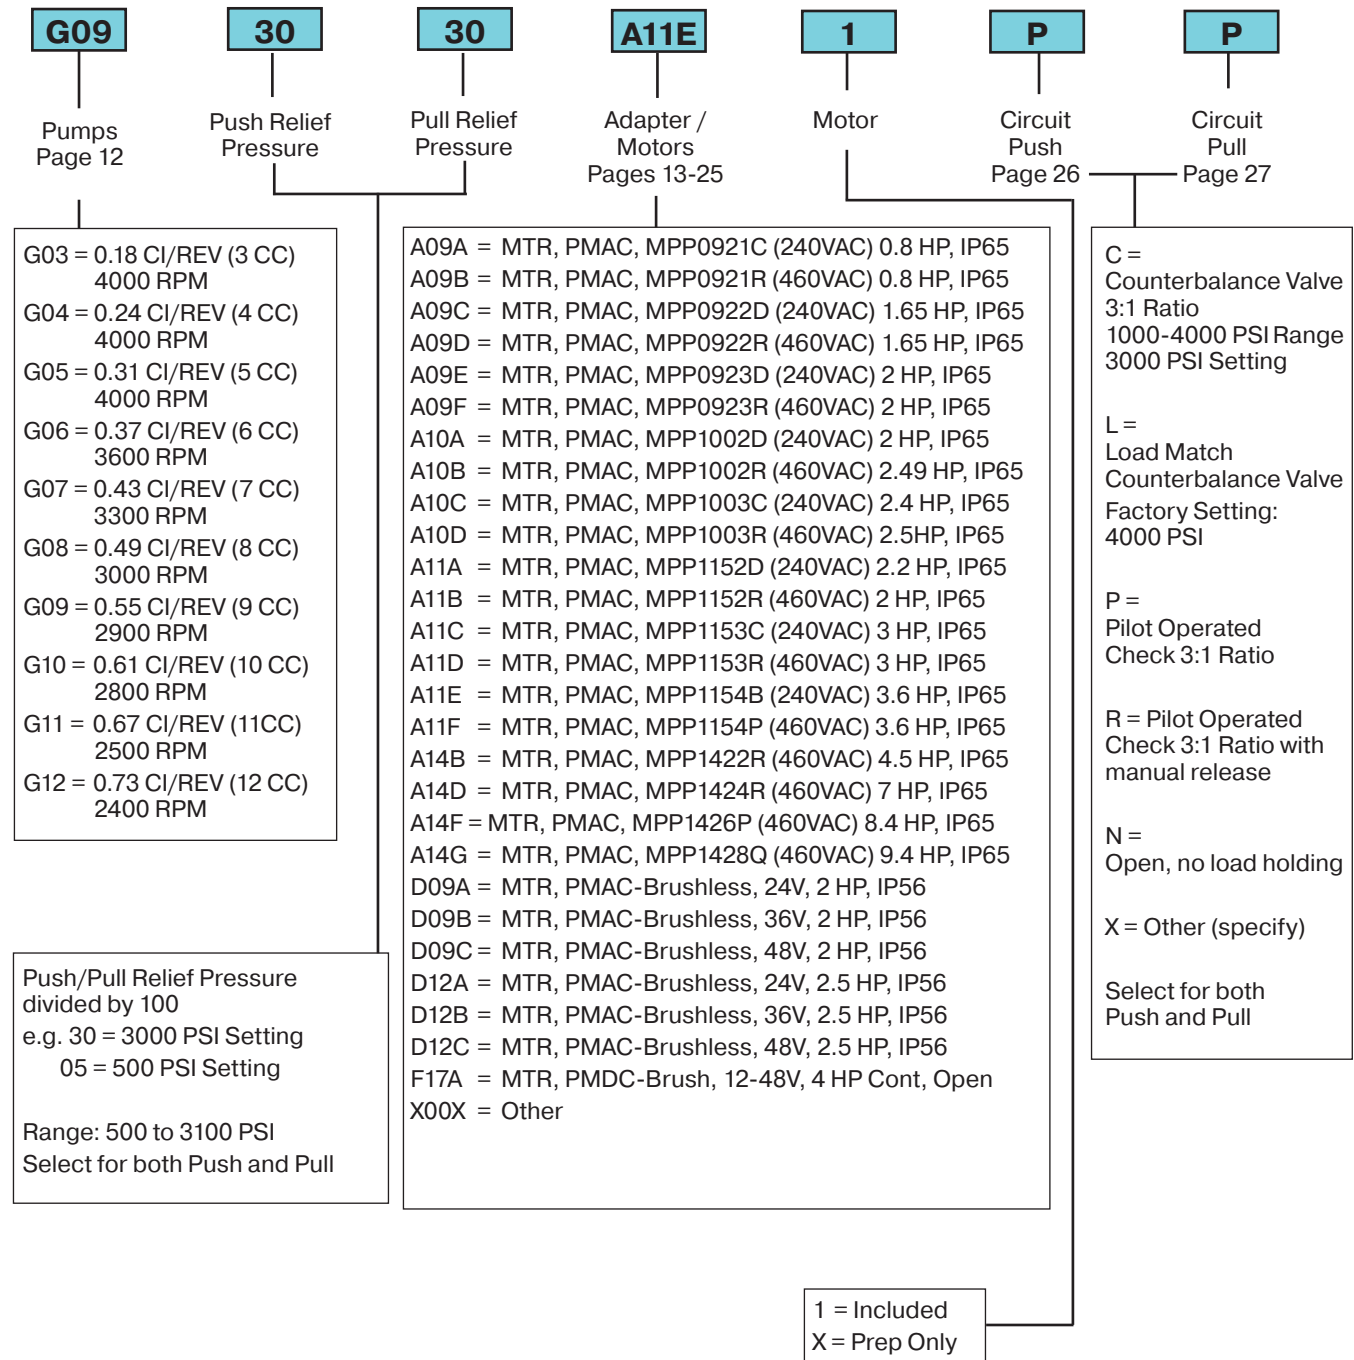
G09

30

30

A11E

1

P

P

Pumps
Page 12

Push Relief
Pressure

Pull Relief
Pressure

Adapter /
Motors
Pages 13-25

Motor

Circuit
Push
Page 26

Circuit
Pull
Page 27

G03 = 0.18 CI/REV (3 CC)
4000 RPM
G04 = 0.24 CI/REV (4 CC)
4000 RPM
G05 = 0.31 CI/REV (5 CC)
4000 RPM
G06 = 0.37 CI/REV (6 CC)
3600 RPM
G07 = 0.43 CI/REV (7 CC)
3300 RPM
G08 = 0.49 CI/REV (8 CC)
3000 RPM
G09 = 0.55 CI/REV (9 CC)
2900 RPM
G10 = 0.61 CI/REV (10 CC)
2800 RPM
G11 = 0.67 CI/REV (11CC)
2500 RPM
G12 = 0.73 CI/REV (12 CC)
2400 RPM

A09A = MTR, PMAC, MPP0921C (240VAC) 0.8 HP, IP65
A09B = MTR, PMAC, MPP0921R (460VAC) 0.8 HP, IP65
A09C = MTR, PMAC, MPP0922D (240VAC) 1.65 HP, IP65
A09D = MTR, PMAC, MPP0922R (460VAC) 1.65 HP, IP65
A09E = MTR, PMAC, MPP0923D (240VAC) 2 HP, IP65
A09F = MTR, PMAC, MPP0923R (460VAC) 2 HP, IP65
A10A = MTR, PMAC, MPP1002D (240VAC) 2 HP, IP65
A10B = MTR, PMAC, MPP1002R (460VAC) 2.49 HP, IP65
A10C = MTR, PMAC, MPP1003C (240VAC) 2.4 HP, IP65
A10D = MTR, PMAC, MPP1003R (460VAC) 2.5HP, IP65
A11A = MTR, PMAC, MPP1152D (240VAC) 2.2 HP, IP65
A11B = MTR, PMAC, MPP1152R (460VAC) 2 HP, IP65
A11C = MTR, PMAC, MPP1153C (240VAC) 3 HP, IP65
A11D = MTR, PMAC, MPP1153R (460VAC) 3 HP, IP65
A11E = MTR, PMAC, MPP1154B (240VAC) 3.6 HP, IP65
A11F = MTR, PMAC, MPP1154P (460VAC) 3.6 HP, IP65
A14B = MTR, PMAC, MPP1422R (460VAC) 4.5 HP, IP65
A14D = MTR, PMAC, MPP1424R (460VAC) 7 HP, IP65
A14F = MTR, PMAC, MPP1426P (460VAC) 8.4 HP, IP65
A14G = MTR, PMAC, MPP1428Q (460VAC) 9.4 HP, IP65
D09A = MTR, PMAC-Brushless, 24V, 2 HP, IP56
D09B = MTR, PMAC-Brushless, 36V, 2 HP, IP56
D09C = MTR, PMAC-Brushless, 48V, 2 HP, IP56
D12A = MTR, PMAC-Brushless, 24V, 2.5 HP, IP56
D12B = MTR, PMAC-Brushless, 36V, 2.5 HP, IP56
D12C = MTR, PMAC-Brushless, 48V, 2.5 HP, IP56
F17A = MTR, PMDC-Brush, 12-48V, 4 HP Cont, Open
X00X = Other

C =
Counterbalance Valve
3:1 Ratio
1000-4000 PSI Range
3000 PSI Setting

L =
Load Match
Counterbalance Valve
Factory Setting:
4000 PSI

P =
Pilot Operated
Check 3:1 Ratio

R = Pilot Operated
Check 3:1 Ratio with
manual release

N =
Open, no load holding

X = Other (specify)

Select for both
Push and Pull

Push/Pull Relief Pressure
divided by 100
e.g. 30 = 3000 PSI Setting
05 = 500 PSI Setting

Range: 500 to 3100 PSI
Select for both Push and Pull

1 = Included
X = Prep Only